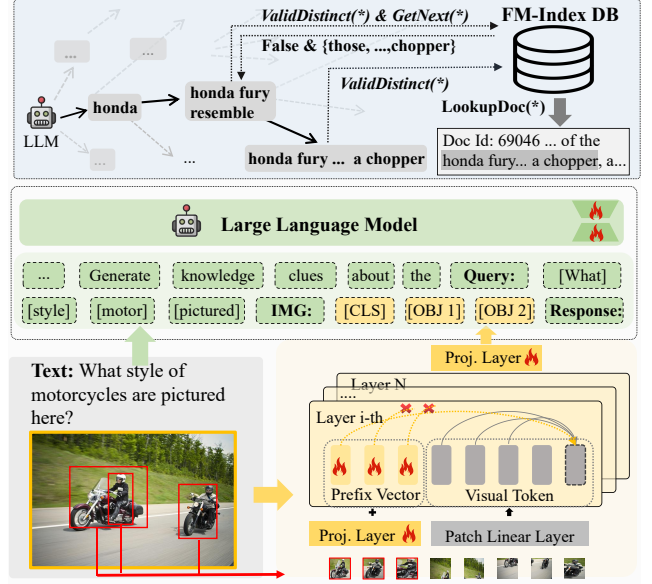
ValidDistinct(*) & GetNext(*)

FM-Index DB

False & {those, ...,chopper}

ValidDistinct(*)

...

...

LLM

honda

honda fury resemble

LookupDoc(*)

...

...

honda fury ... a chopper

Doc Id: 69046 ... of the honda fury... a chopper, a...

Large Language Model

| ... | Generate | knowledge | clues | about | the | Query: | [What] |
|---|---|---|---|---|---|---|---|
| [style] | [motor] | [pictured] | IMG: | [CLS] | [OBJ 1] | [OBJ 2] | Response: |

Text: What style of motorcycles are pictured here?

Proj. Layer

Layer N

Layer i-th

Prefix Vector

Visual Token

Proj. Layer

Patch Linear Layer